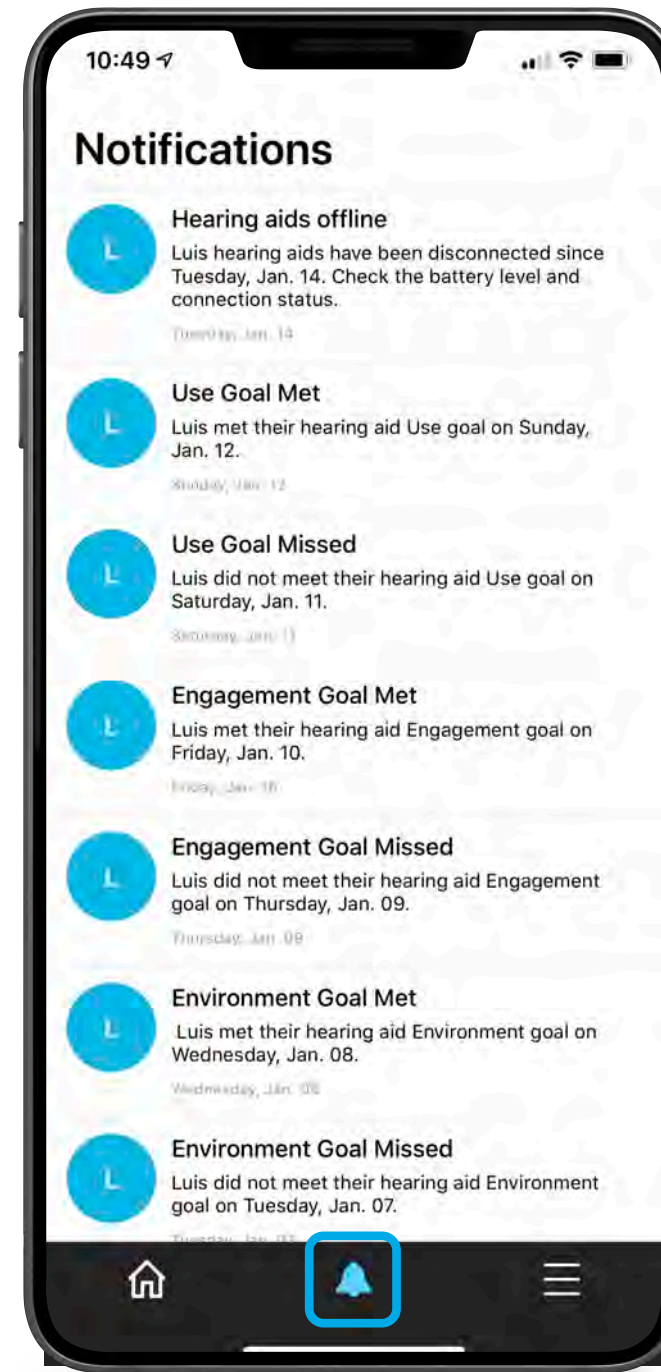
10:49

Notifications

L

Hearing aids offline

Luis hearing aids have been disconnected since Tuesday, Jan. 14. Check the battery level and connection status.

Tuesday, Jan. 14

L

Use Goal Met

Luis met their hearing aid Use goal on Sunday, Jan. 12.

Sunday, Jan. 12

L

Use Goal Missed

Luis did not meet their hearing aid Use goal on Saturday, Jan. 11.

Saturday, Jan. 11

L

Engagement Goal Met

Luis met their hearing aid Engagement goal on Friday, Jan. 10.

Friday, Jan. 10

L

Engagement Goal Missed

Luis did not meet their hearing aid Engagement goal on Thursday, Jan. 09.

Thursday, Jan. 09

L

Environment Goal Met

Luis met their hearing aid Environment goal on Wednesday, Jan. 08.

Wednesday, Jan. 08

L

Environment Goal Missed

Luis did not meet their hearing aid Environment goal on Tuesday, Jan. 07.

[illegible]